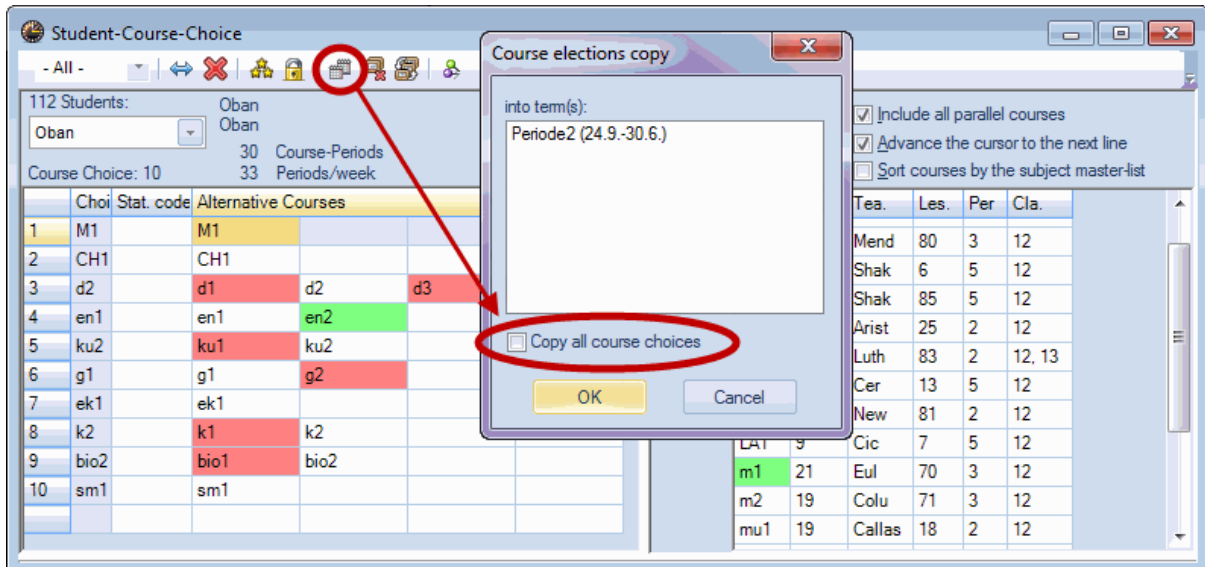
Student-Course-Choice

- All -

112 Students:
Oban
Oban
Oban
Course Choice: 10
30 Course-Periods
33 Periods/week

| | Choi | Stat. code | Alternative Courses | | | |
|---|---|---|---|---|---|---|
| 1 | M1 | | M1 | | | |
| 2 | CH1 | | CH1 | | | |
| 3 | d2 | | d1 | d2 | d3 | |
| 4 | en1 | | en1 | en2 | | |
| 5 | ku2 | | ku1 | ku2 | | |
| 6 | g1 | | g1 | g2 | | |
| 7 | ek1 | | ek1 | | | |
| 8 | k2 | | k1 | k2 | | |
| 9 | bio2 | | bio1 | bio2 | | |
| 10 | sm1 | | sm1 | | | |

Course elections copy
into term(s):
Periode2 (24.9.-30.6.)
Copy all course choices
OK
Cancel

Include all parallel courses
Advance the cursor to the next line
Sort courses by the subject master-list

| | | Tea. | Les. | Per | Cla. |
|---|---|---|---|---|---|
| | | Mend | 80 | 3 | 12 |
| | | Shak | 6 | 5 | 12 |
| | | Shak | 85 | 5 | 12 |
| | | Arist | 25 | 2 | 12 |
| | | Luth | 83 | 2 | 12, 13 |
| | | Cer | 13 | 5 | 12 |
| | | New | 81 | 2 | 12 |
| LA1 | 9 | Cic | 7 | 5 | 12 |
| m1 | 21 | Eul | 70 | 3 | 12 |
| m2 | 19 | Colu | 71 | 3 | 12 |
| mu1 | 19 | Callas | 18 | 2 | 12 |